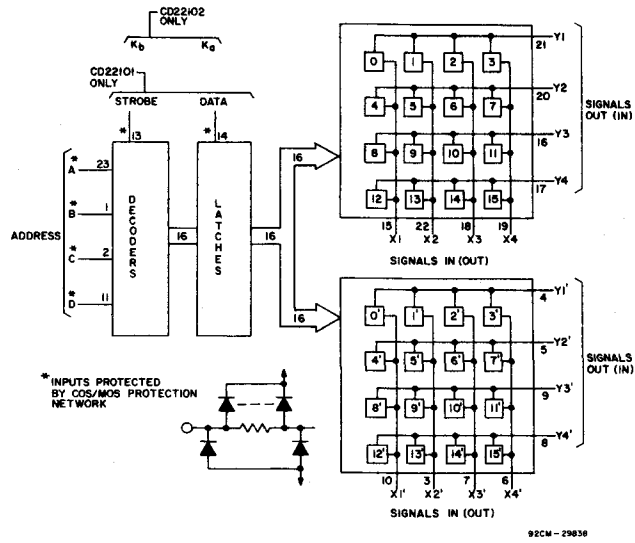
CD22102 ONLY

$K_b$ $K_a$

CD22101 ONLY

STROBE DATA

*13 *14

*A 23

*B 1

ADDRESS

*C 2

*D 11

DECODERS

16

LATCHES

16

16

16

0 1 2 3

4 5 6 7

8 9 10 11

12 13 14 15

21 Y1

20 Y2

16 Y3

17 Y4

SIGNALS OUT (IN)

15 X1 22 X2 18 X3 19 X4

SIGNALS IN (OUT)

0' 1' 2' 3'

4' 5' 6' 7'

8' 9' 10' 11'

12' 13' 14' 15'

4 Y1'

5 Y2'

9 Y3'

8 Y4'

SIGNALS OUT (IN)

10 X1' 3 X2' 7 X3' 6 X4'

SIGNALS IN (OUT)

*INPUTS PROTECTED BY COS/MOS PROTECTION NETWORK

92CM-29838